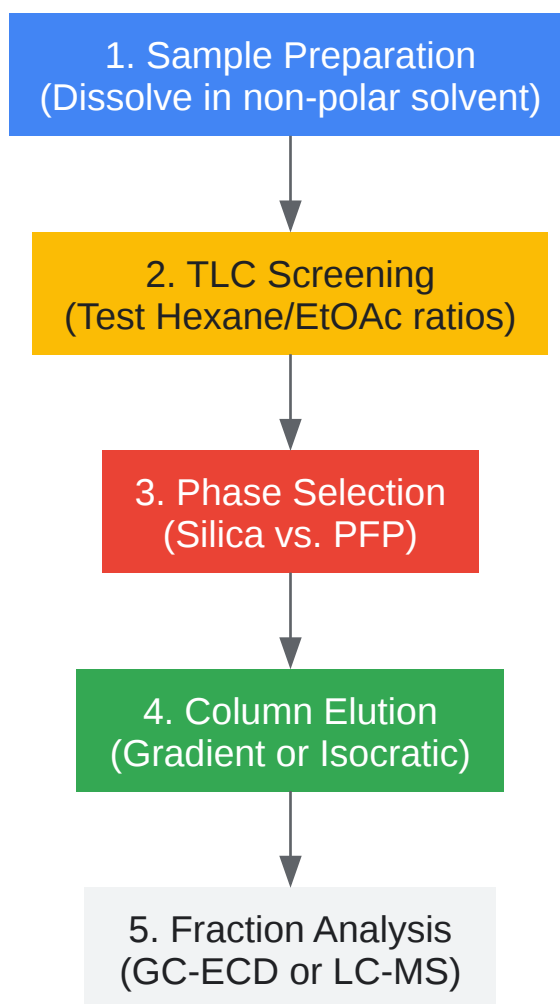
1. Sample Preparation
(Dissolve in non-polar solvent)

2. TLC Screening
(Test Hexane/EtOAc ratios)

3. Phase Selection
(Silica vs. PFP)

4. Column Elution
(Gradient or Isocratic)

5. Fraction Analysis
(GC-ECD or LC-MS)